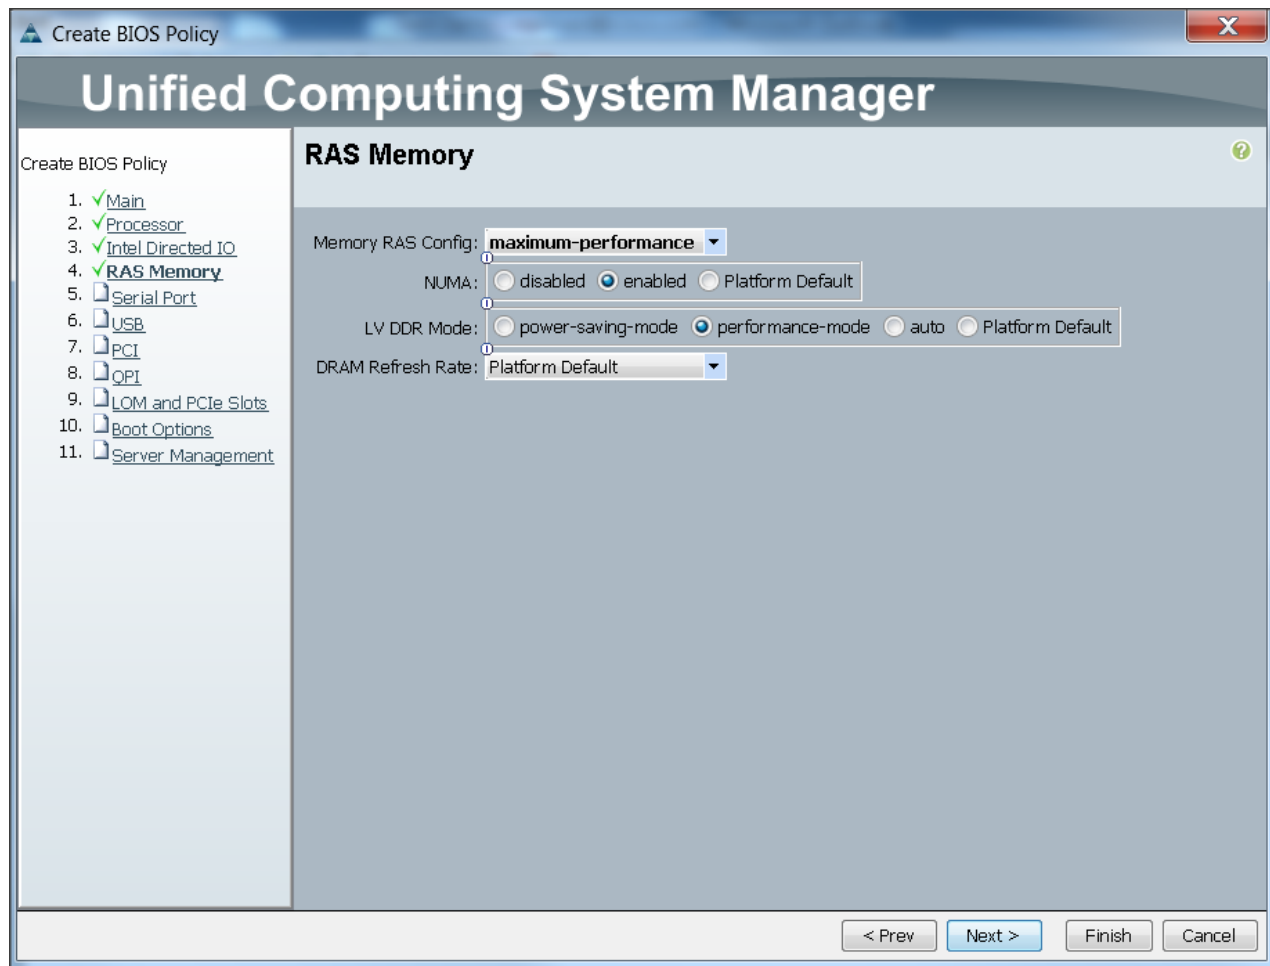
Create BIOS Policy

Unified Computing System Manager

Create BIOS Policy

1. Main
2. Processor
3. Intel Directed IO
4. RAS Memory
5. Serial Port
6. USB
7. PCI
8. QPI
9. LOM and PCIe Slots
10. Boot Options
11. Server Management

RAS Memory

Memory RAS Config: maximum-performance

NUMA: disabled enabled Platform Default

LV DDR Mode: power-saving-mode performance-mode auto Platform Default

DRAM Refresh Rate: Platform Default

< Prev Next > Finish Cancel